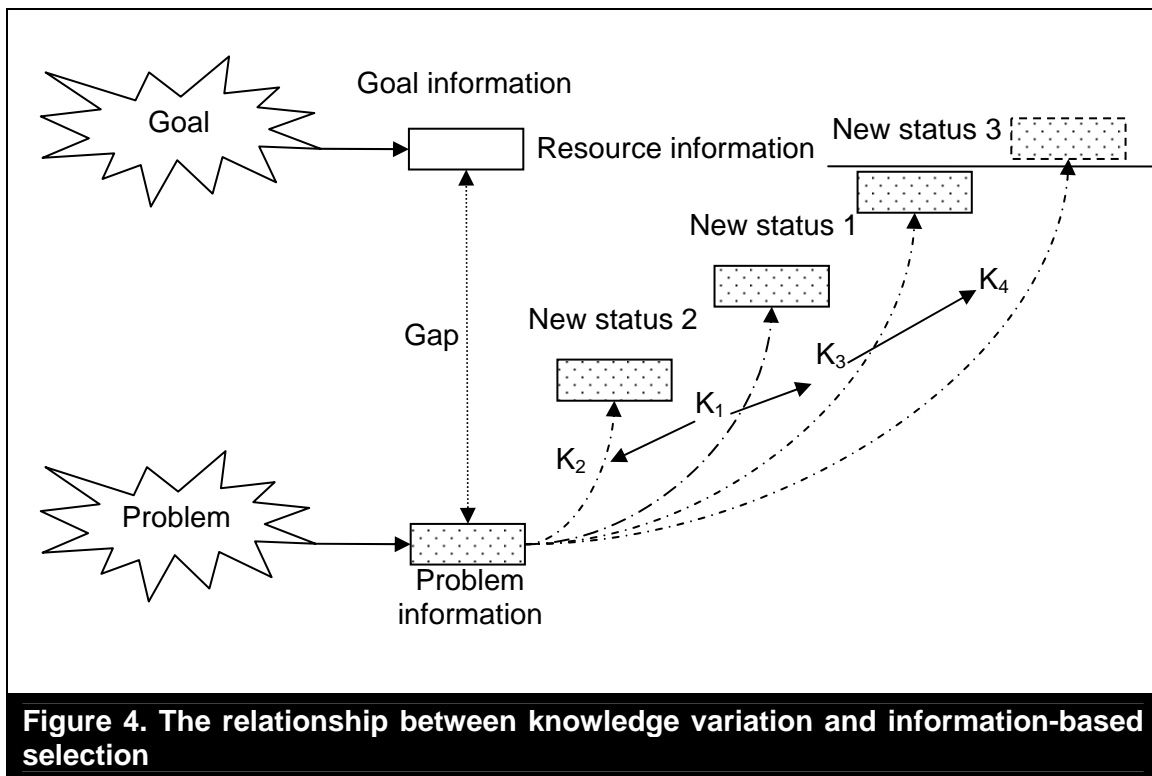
Goal

Goal information

Resource information

New status 3

New status 1

New status 2

Gap

$K_4$

$K_3$

$K_1$

$K_2$

Problem

Problem information

Figure 4. The relationship between knowledge variation and information-based selection